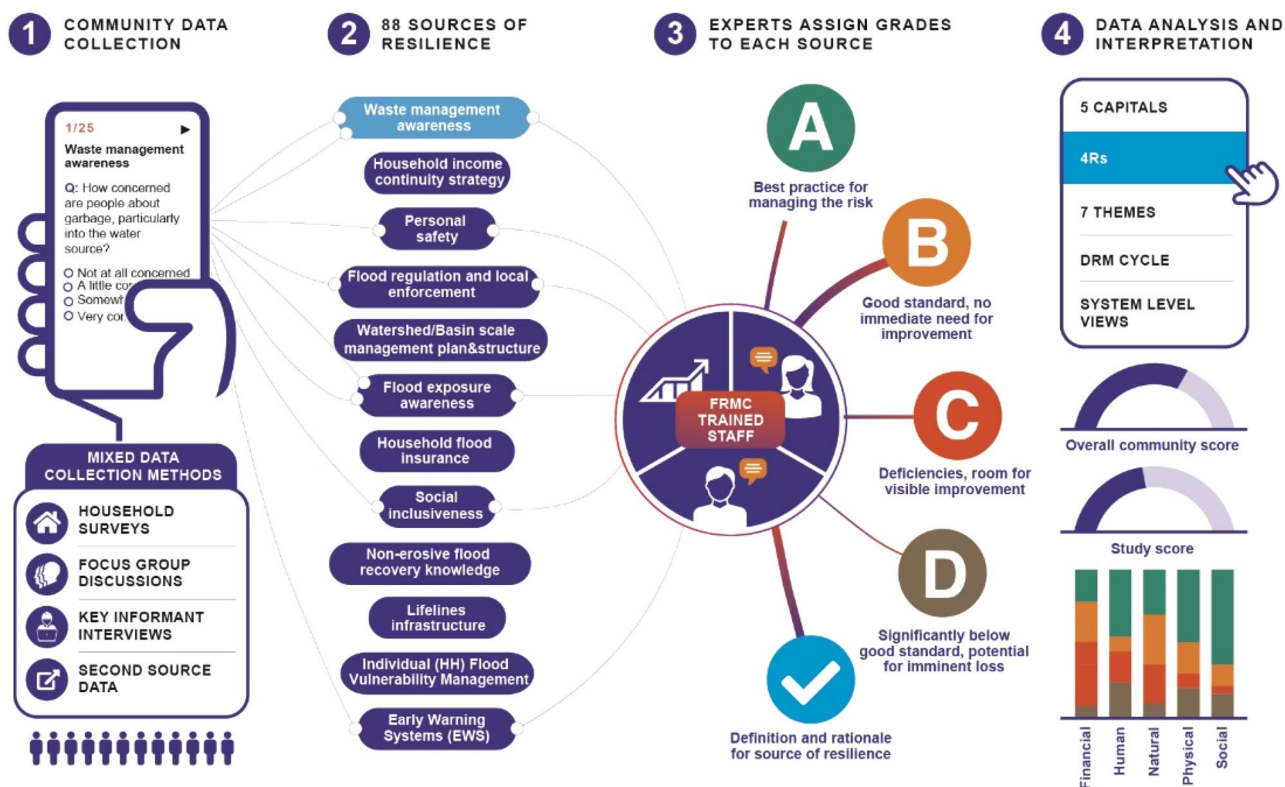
1 COMMUNITY DATA COLLECTION

1/25

Waste management awareness

Q: How concerned are people about garbage, particularly into the water source?

Not at all concerned
A little co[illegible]
Somewh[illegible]
Very co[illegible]

MIXED DATA COLLECTION METHODS

HOUSEHOLD SURVEYS

FOCUS GROUP DISCUSSIONS

KEY INFORMANT INTERVIEWS

SECOND SOURCE DATA

2 88 SOURCES OF RESILIENCE

Waste management awareness

Household income continuity strategy

Personal safety

Flood regulation and local enforcement

Watershed/Basin scale management plan&structure

Flood exposure awareness

Household flood insurance

Social inclusiveness

Non-erosive flood recovery knowledge

Lifelines infrastructure

Individual (HH) Flood Vulnerability Management

Early Warning Systems (EWS)

3 EXPERTS ASSIGN GRADES TO EACH SOURCE

FRMC TRAINED STAFF

A
Best practice for managing the risk

B
Good standard, no immediate need for improvement

C
Deficiencies, room for visible improvement

D
Significantly below good standard, potential for imminent loss

Definition and rationale for source of resilience

4 DATA ANALYSIS AND INTERPRETATION

5 CAPITALS

4Rs

7 THEMES

DRM CYCLE

SYSTEM LEVEL VIEWS

Overall community score

Study score

Financial
Human
Natural
Physical
Social